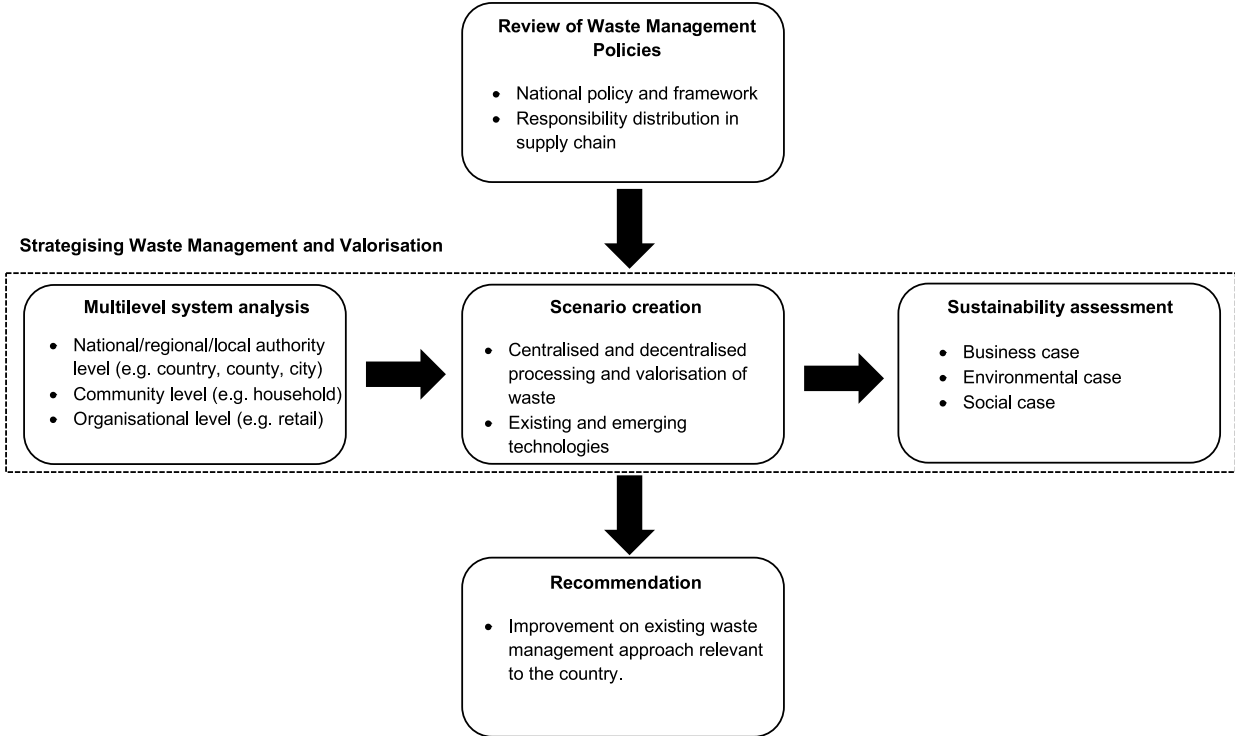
**Review of Waste Management Policies**

- National policy and framework
- Responsibility distribution in supply chain

**Strategising Waste Management and Valorisation**

**Multilevel system analysis**

- National/regional/local authority level (e.g. country, county, city)
- Community level (e.g. household)
- Organisational level (e.g. retail)

**Scenario creation**

- Centralised and decentralised processing and valorisation of waste
- Existing and emerging technologies

**Sustainability assessment**

- Business case
- Environmental case
- Social case

**Recommendation**

- Improvement on existing waste management approach relevant to the country.